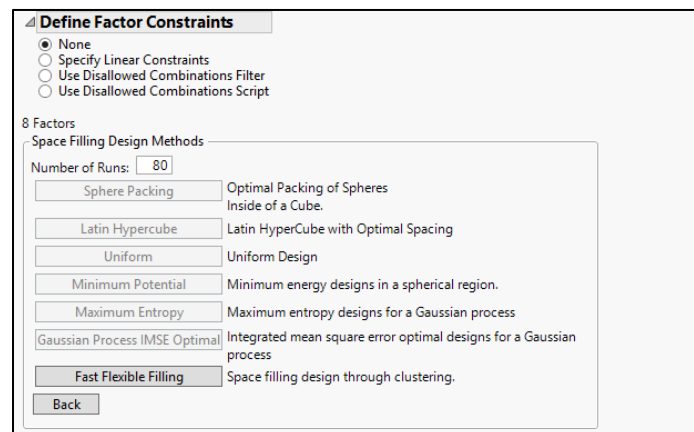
Define Factor Constraints

None
Specify Linear Constraints
Use Disallowed Combinations Filter
Use Disallowed Combinations Script

8 Factors

Space Filling Design Methods

Number of Runs: 80

| | |
|---|---|
| Sphere Packing | Optimal Packing of Spheres Inside of a Cube. |
| Latin Hypercube | Latin HyperCube with Optimal Spacing |
| Uniform | Uniform Design |
| Minimum Potential | Minimum energy designs in a spherical region. |
| Maximum Entropy | Maximum entropy designs for a Gaussian process |
| Gaussian Process IMSE Optimal | Integrated mean square error optimal designs for a Gaussian process |
| Fast Flexible Filling | Space filling design through clustering. |

Back